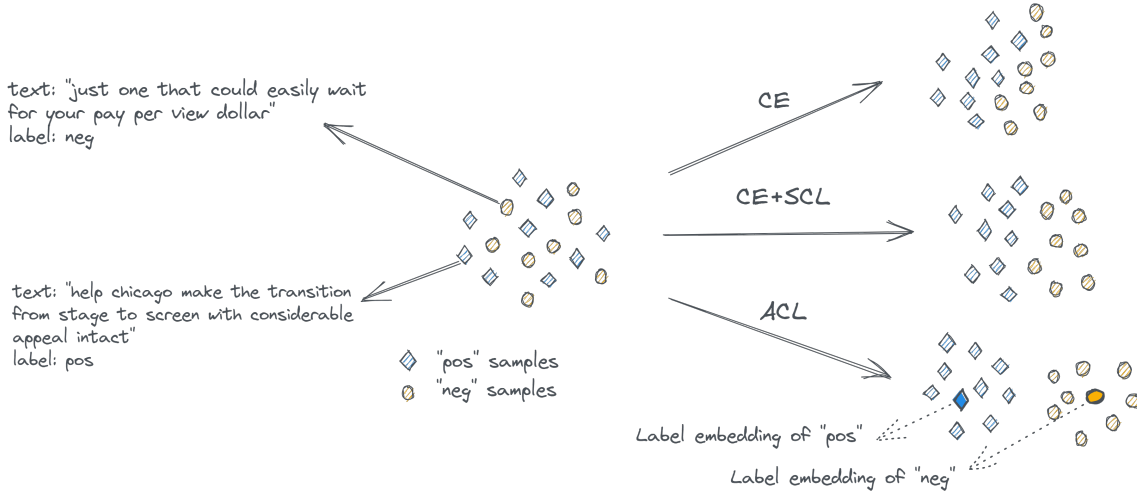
text: "just one that could easily wait for your pay per view dollar"
label: neg

text: "help chicago make the transition from stage to screen with considerable appeal intact"
label: pos

"pos" samples
"neg" samples

CE

CE+SCL

ACL

Label embedding of "pos"

Label embedding of "neg"